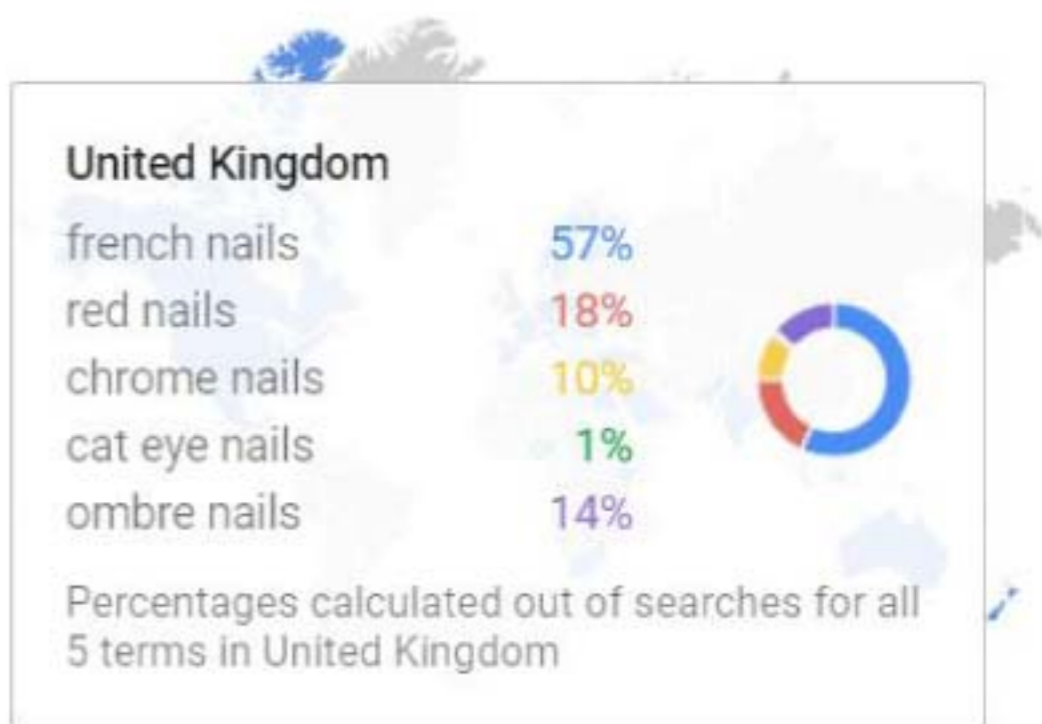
United Kingdom

| | |
|---|---|
| french nails | 57% |
| red nails | 18% |
| chrome nails | 10% |
| cat eye nails | 1% |
| ombre nails | 14% |

Percentages calculated out of searches for all 5 terms in United Kingdom